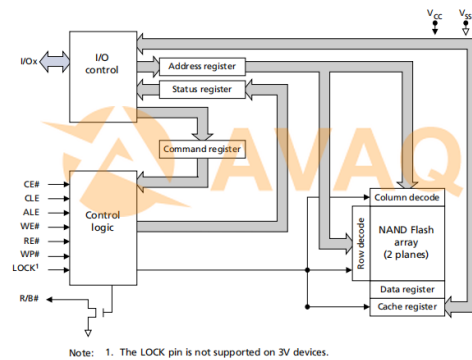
$V_{CC}$ $V_{SS}$

I/Ox

I/O control

Address register

Status register

Command register

AVAQ

CE#
CLE
ALE
WE#
RE#
WP#
LOCK$^1$

Control logic

Column decode

Row decode

NAND Flash array (2 planes)

Data register

Cache register

R/B#

Note: 1. The LOCK pin is not supported on 3V devices.